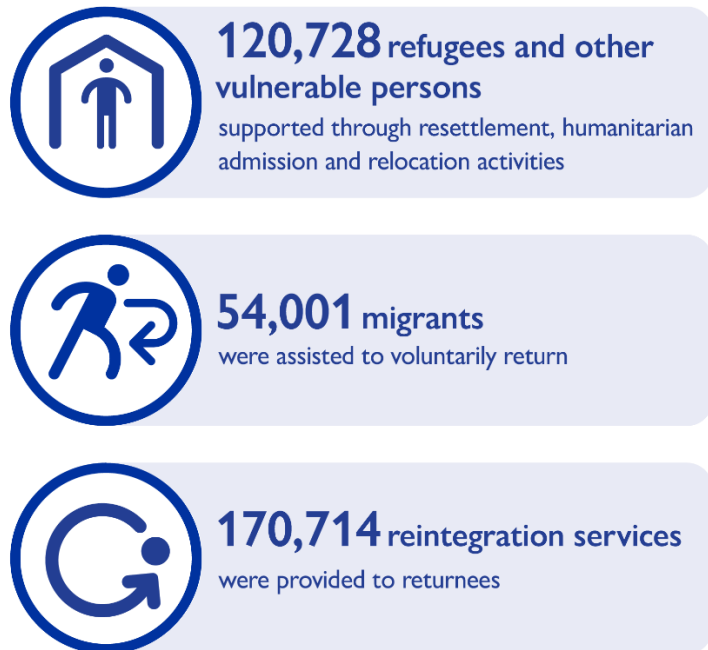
120,728 refugees and other vulnerable persons
supported through resettlement, humanitarian admission and relocation activities

54,001 migrants
were assisted to voluntarily return

170,714 reintegration services
were provided to returnees